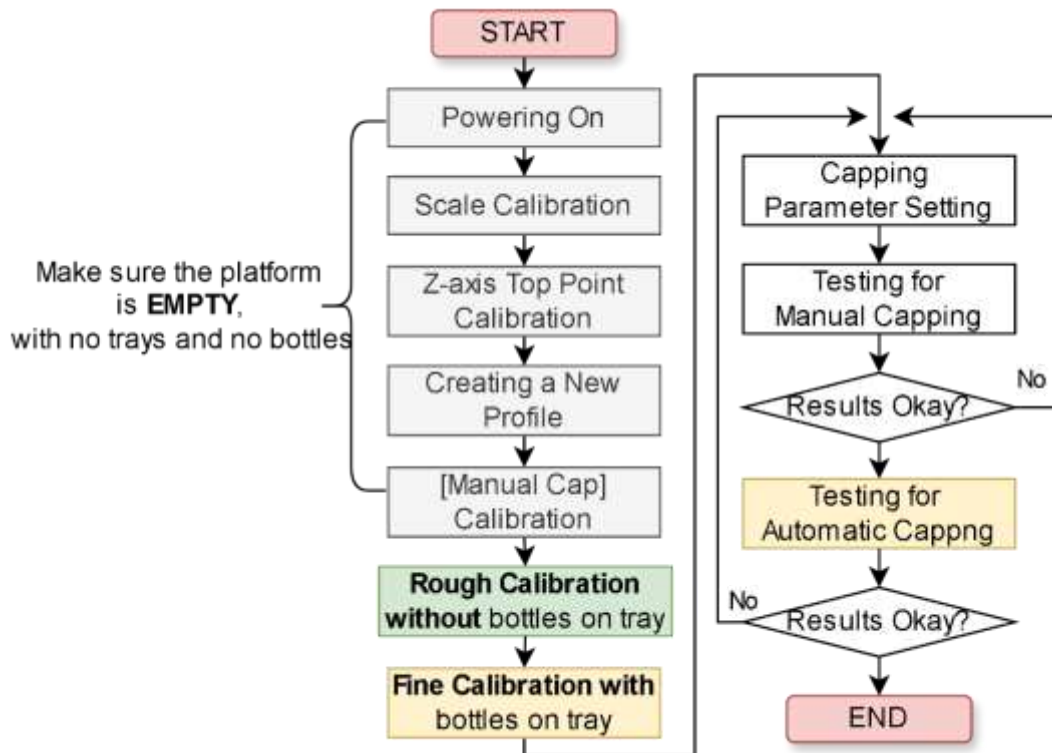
START

Powering On

Scale Calibration

Z-axis Top Point Calibration

Creating a New Profile

[Manual Cap] Calibration

**Rough Calibration without** bottles on tray

**Fine Calibration with** bottles on tray

Make sure the platform is **EMPTY**, with no trays and no bottles

Capping Parameter Setting

Testing for Manual Capping

Results Okay?

No

Testing for Automatic Cappng

No

Results Okay?

END